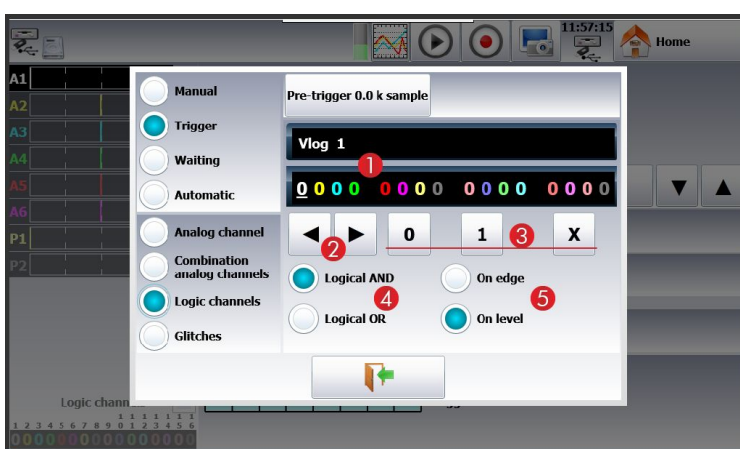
11:57:15

Home

A1
A2
A3
A4
A5
A6
P1
P2

Manual
Trigger
Waiting
Automatic

Analog channel
Combination analog channels
Logic channels
Glitches

Pre-trigger 0.0 k sample

Vlog 1

1

0 0 0 0 0 0 0 0 0 0 0 0 0 0 0 0

2

0

1

3

X

Logical AND

4

On edge

5

Logical OR

On level

Logic chann

1 2 3 4 5 6 7 8 9 1 1 1 1 1 1 1
0 1 2 3 4 5 6
0 0 0 0 0 0 0 0 0 0 0 0 0 0 0 0